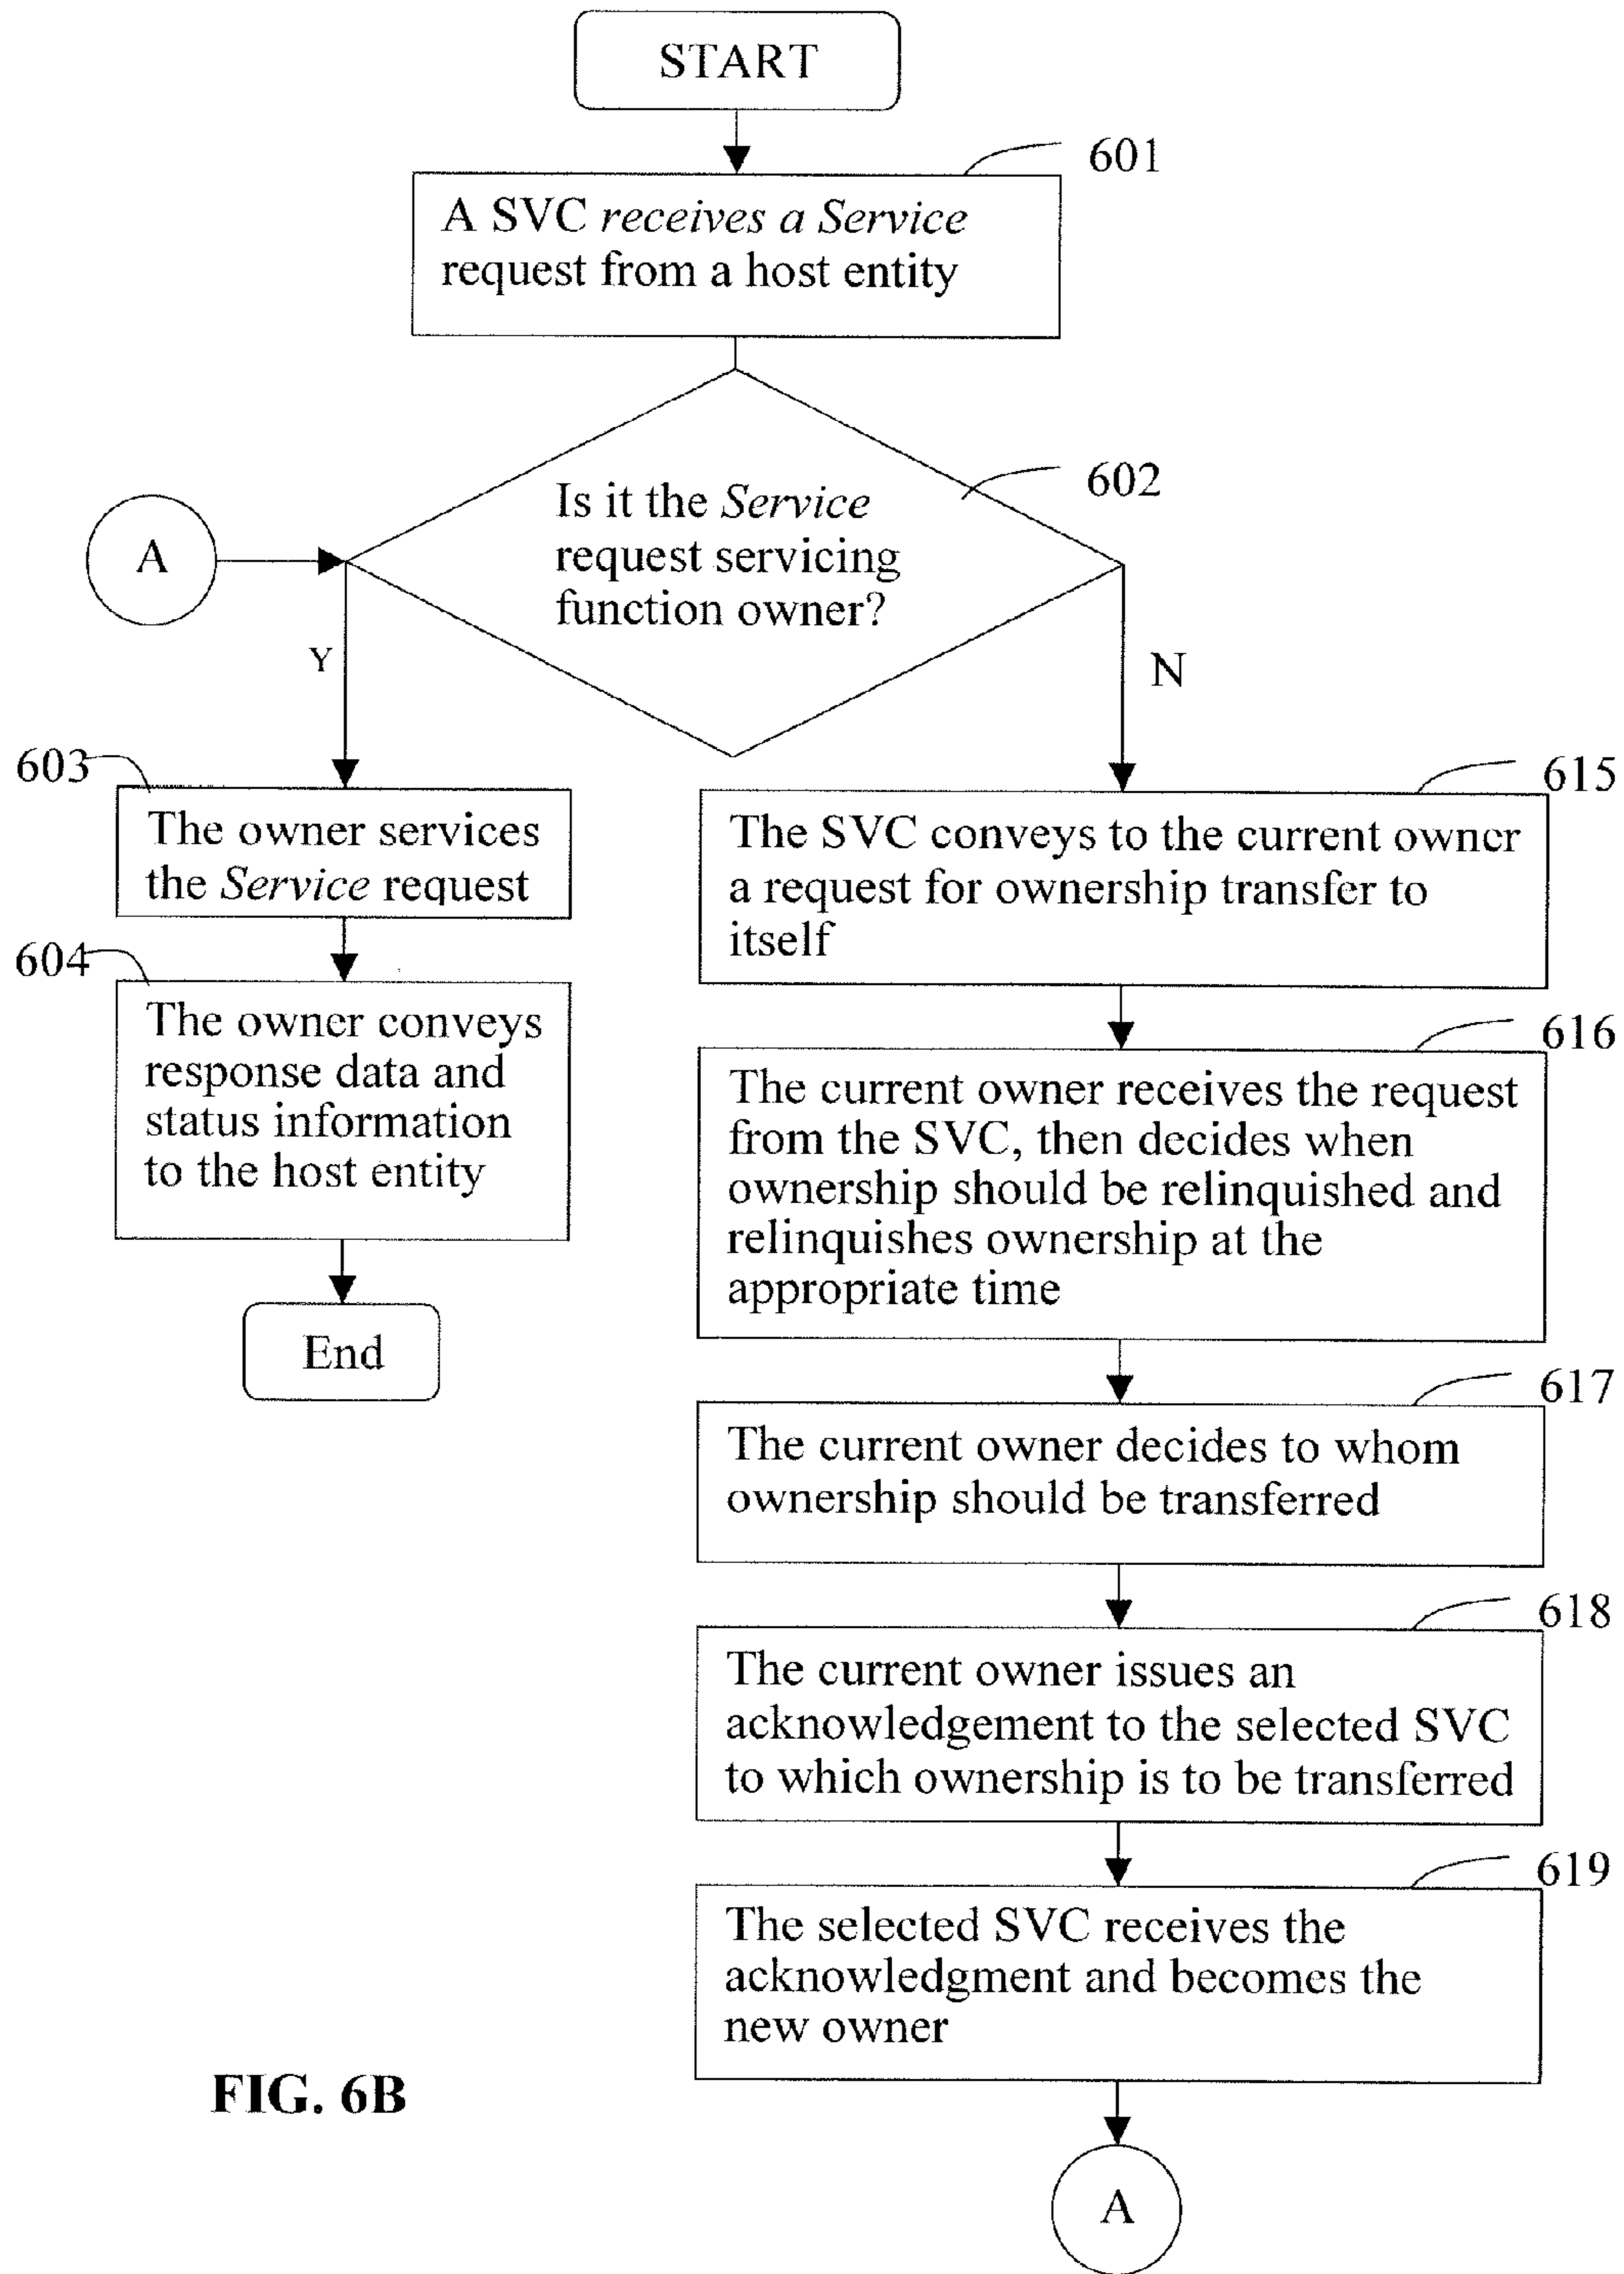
START

601

A SVC receives a Service request from a host entity

602

Is it the Service request servicing function owner?

A

Y

N

603

The owner services the Service request

604

The owner conveys response data and status information to the host entity

End

615

The SVC conveys to the current owner a request for ownership transfer to itself

616

The current owner receives the request from the SVC, then decides when ownership should be relinquished and relinquishes ownership at the appropriate time

617

The current owner decides to whom ownership should be transferred

618

The current owner issues an acknowledgement to the selected SVC to which ownership is to be transferred

619

The selected SVC receives the acknowledgment and becomes the new owner

FIG. 6B

A